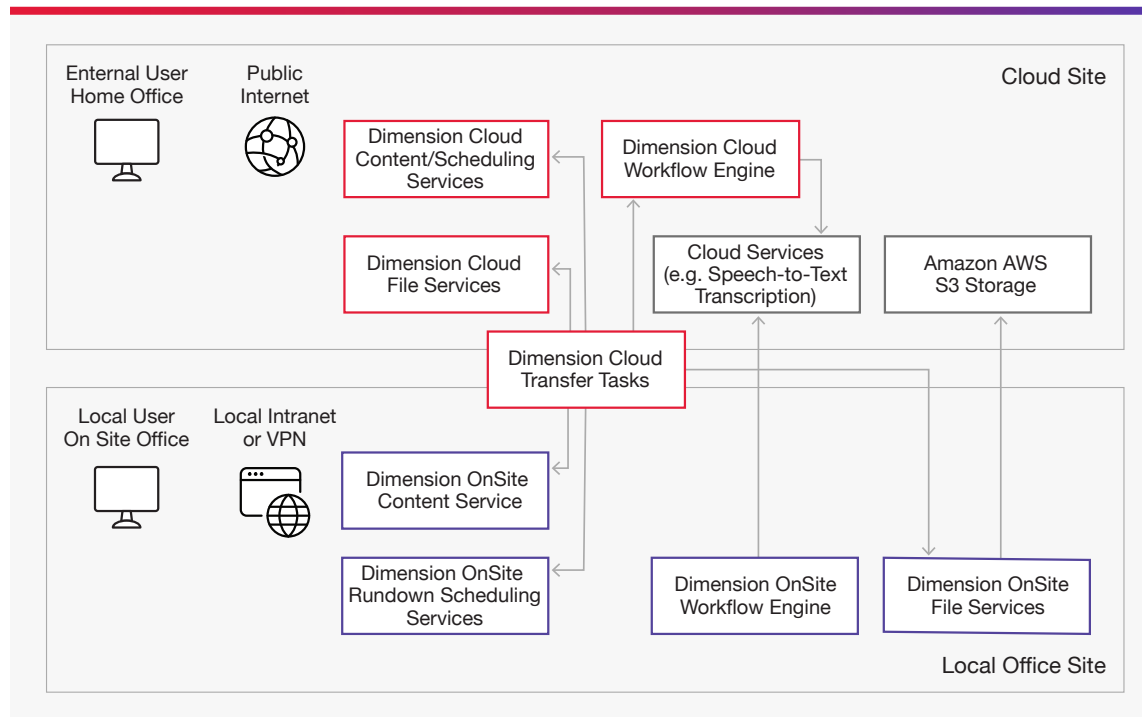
Enternal User Home Office

Public Internet

Cloud Site

Dimension Cloud Content/Scheduling Services

Dimension Cloud Workflow Engine

Dimension Cloud File Services

Cloud Services (e.g. Speech-to-Text Transcription)

Amazon AWS S3 Storage

Dimension Cloud Transfer Tasks

Local User On Site Office

Local Intranet or VPN

Dimension OnSite Content Service

Dimension OnSite Rundown Scheduling Services

Dimension OnSite Workflow Engine

Dimension OnSite File Services

Local Office Site